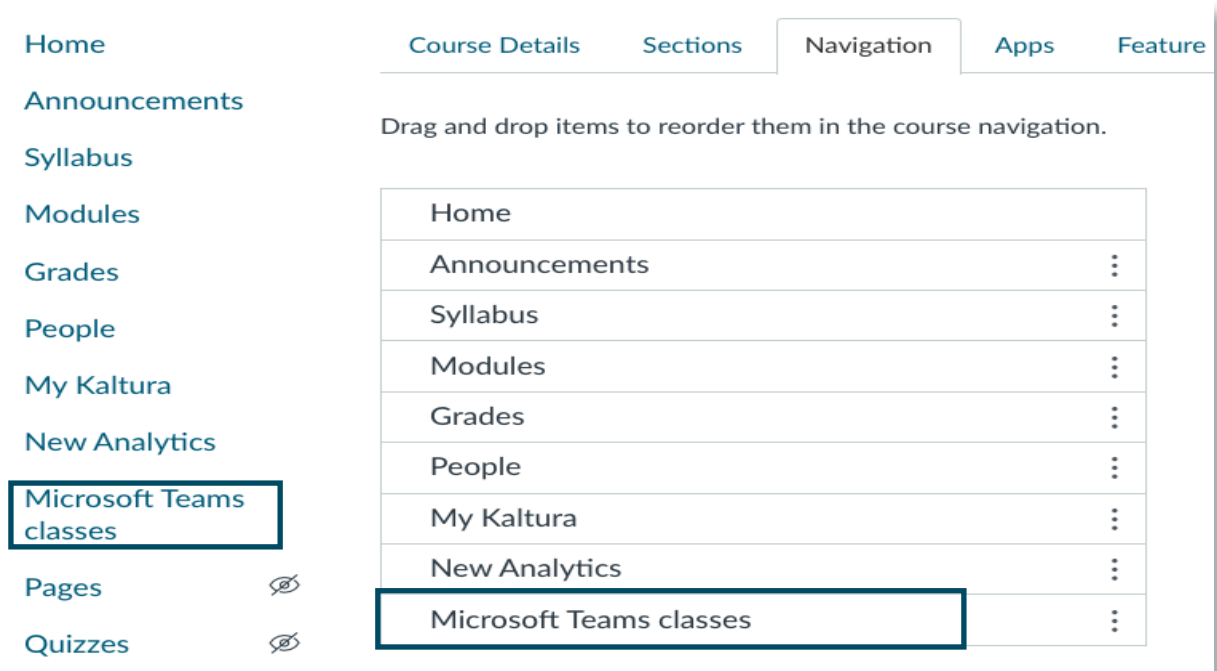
Home

Announcements

Syllabus

Modules

Grades

People

My Kaltura

New Analytics

Microsoft Teams classes

Pages

Quizzes

Course Details | Sections | Navigation | Apps | Feature

Drag and drop items to reorder them in the course navigation.

Home
Announcements
Syllabus
Modules
Grades
People
My Kaltura
New Analytics
Microsoft Teams classes